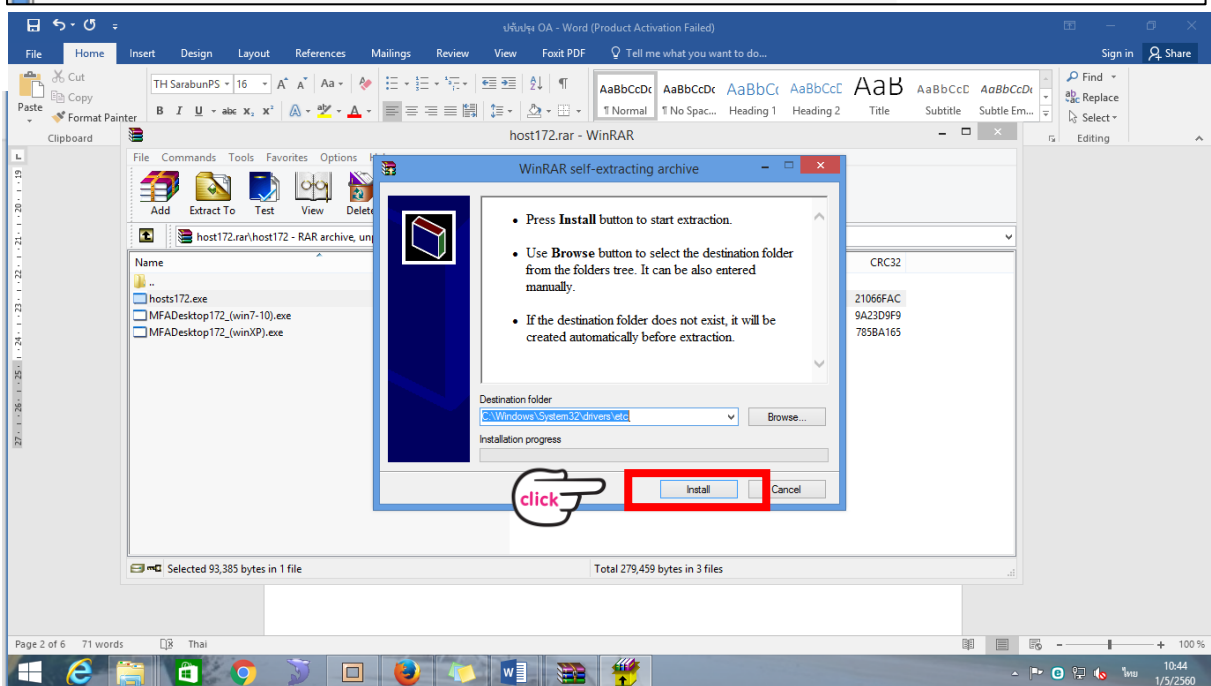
ปรับปรุง OA - Word (Product Activation Failed)

File Home Insert Design Layout References Mailings Review View Foxit PDF Tell me what you want to do... Sign in Share

Cut
Copy
Paste
Format Painter
Clipboard

TH SarabunPS 16

AaBbCcDc ¶ Normal
AaBbCcDc ¶ No Spac...
AaBbCc Heading 1
AaBbCcC Heading 2
AaB Title
AaBbCcC Subtitle
AaBbCcDc Subtle Em...

Find
Replace
Select
Editing

host172.rar - WinRAR

File Commands Tools Favorites Options

Add Extract To Test View Delete

host172.rar\host172 - RAR archive, un

Name
..
hosts172.exe
MFADesktop172_(win7-10).exe
MFADesktop172_(winXP).exe

CRC32
21066FAC
9A23D9F9
785BA165

WinRAR self-extracting archive

• Press Install button to start extraction.

• Use Browse button to select the destination folder from the folders tree. It can be also entered manually.

• If the destination folder does not exist, it will be created automatically before extraction.

Destination folder
C:\Windows\System32\drivers\etc
Browse...
Installation progress

click
Install
Cancel

Selected 93,385 bytes in 1 file
Total 279,459 bytes in 3 files

Page 2 of 6 71 words Thai 100 %

10:44
1/5/2560